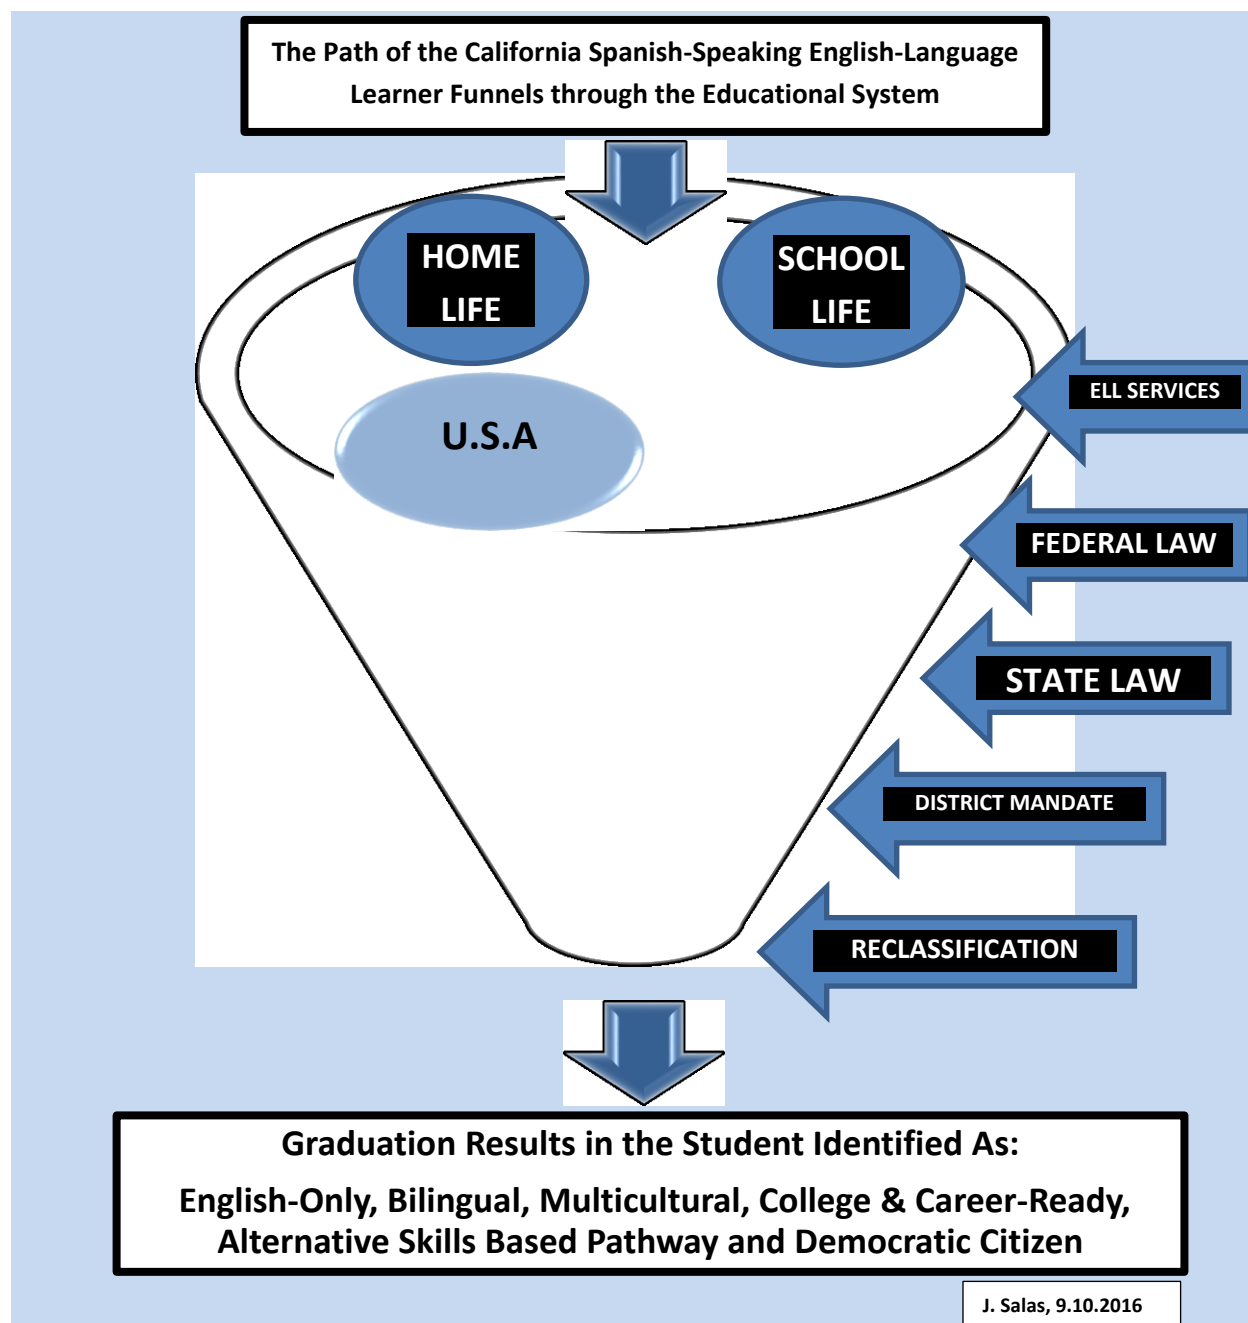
The Path of the California Spanish-Speaking English-Language Learner Funnels through the Educational System

HOME LIFE

SCHOOL LIFE

U.S.A

ELL SERVICES

FEDERAL LAW

STATE LAW

DISTRICT MANDATE

RECLASSIFICATION

Graduation Results in the Student Identified As:

English-Only, Bilingual, Multicultural, College & Career-Ready, Alternative Skills Based Pathway and Democratic Citizen

J. Salas, 9.10.2016